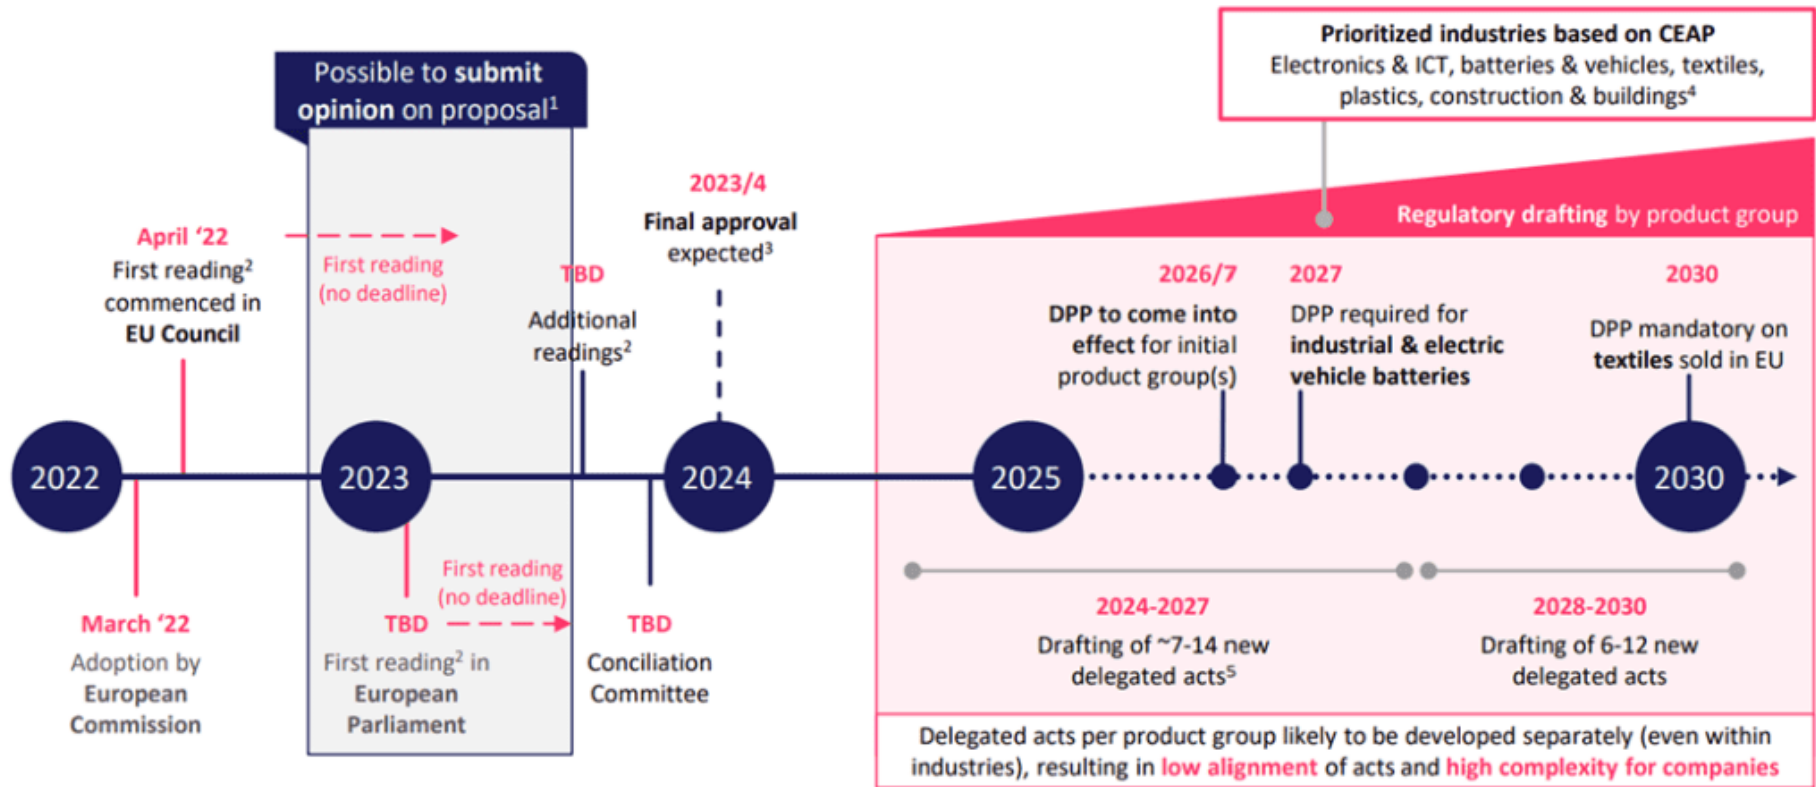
Prioritized industries based on CEAP
Electronics & ICT, batteries & vehicles, textiles, plastics, construction & buildings$^4$

Possible to submit opinion on proposal$^1$

April '22
First reading$^2$ commenced in EU Council

First reading (no deadline)

TBD
Additional readings$^2$

2023/4
Final approval expected$^3$

Regulatory drafting by product group

2026/7
DPP to come into effect for initial product group(s)

2027
DPP required for industrial & electric vehicle batteries

2030
DPP mandatory on textiles sold in EU

2022

2023

2024

2025

2030

March '22
Adoption by European Commission

TBD
First reading$^2$ in European Parliament

First reading (no deadline)

TBD
Conciliation Committee

2024-2027
Drafting of ~7-14 new delegated acts$^5$

2028-2030
Drafting of 6-12 new delegated acts

Delegated acts per product group likely to be developed separately (even within industries), resulting in low alignment of acts and high complexity for companies